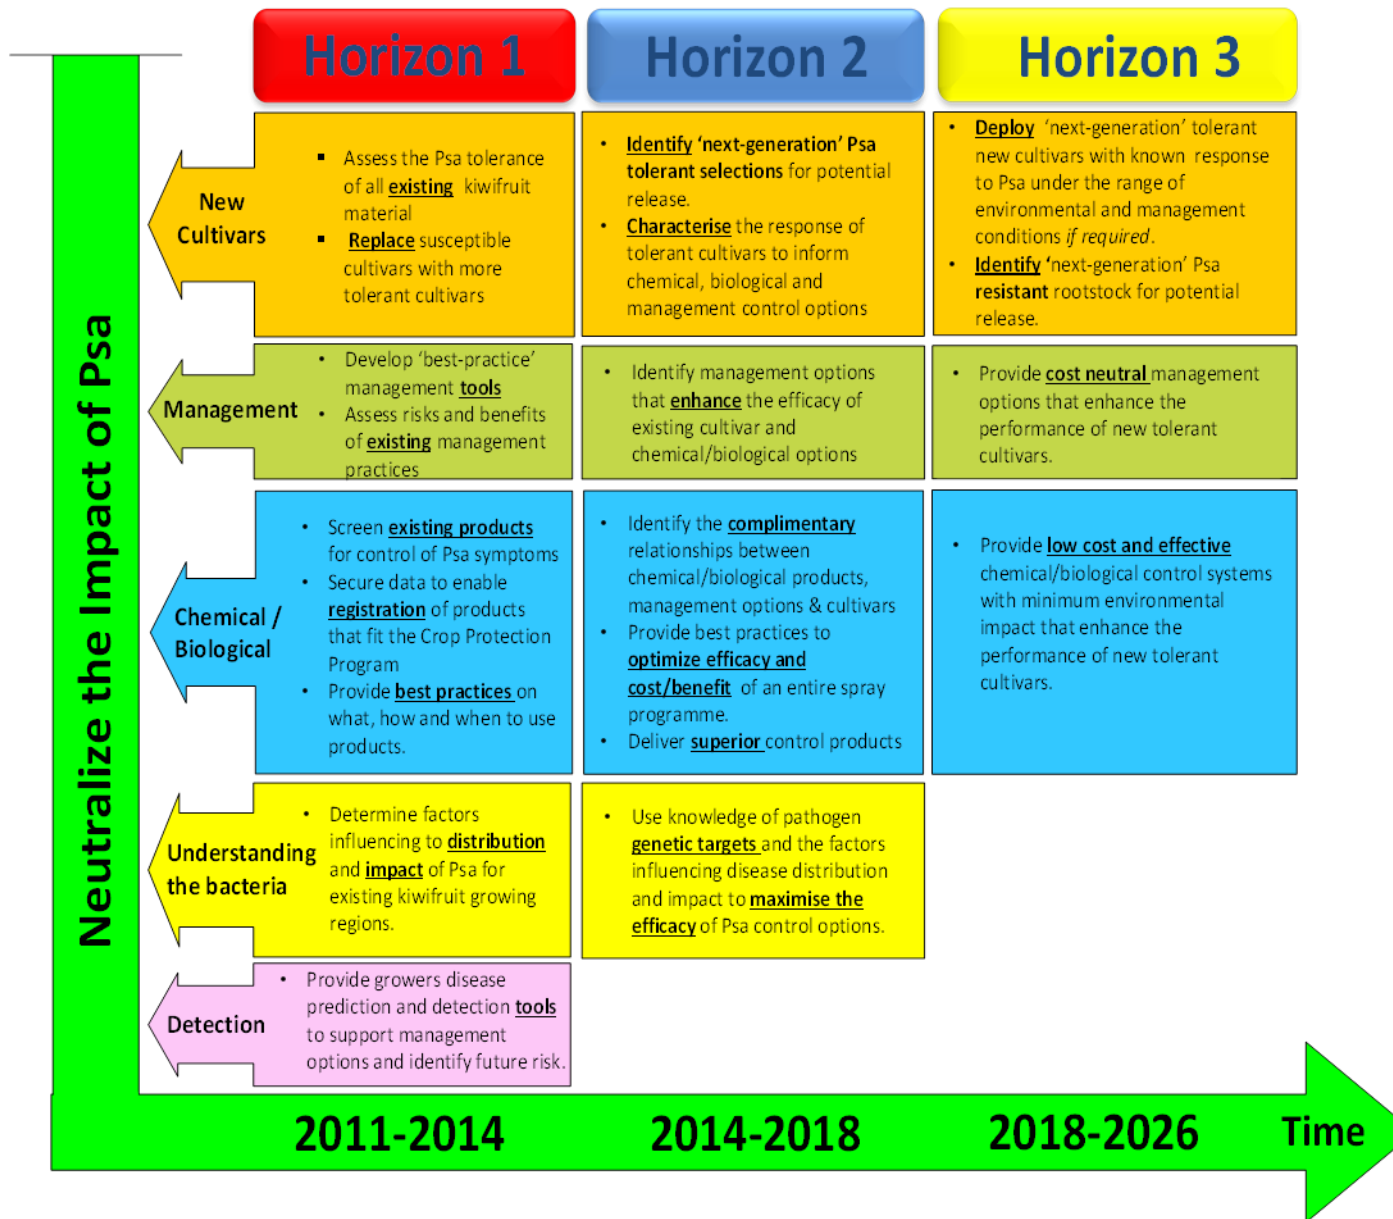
Horizon 1

Horizon 2

Horizon 3

Neutralize the Impact of Psa

New Cultivars

- Assess the Psa tolerance of all existing kiwifruit material
- Replace susceptible cultivars with more tolerant cultivars

- Identify 'next-generation' Psa tolerant selections for potential release.
- Characterise the response of tolerant cultivars to inform chemical, biological and management control options

- Deploy 'next-generation' tolerant new cultivars with known response to Psa under the range of environmental and management conditions if required.
- Identify 'next-generation' Psa resistant rootstock for potential release.

Management

- Develop 'best-practice' management tools
- Assess risks and benefits of existing management practices

- Identify management options that enhance the efficacy of existing cultivar and chemical/biological options

- Provide cost neutral management options that enhance the performance of new tolerant cultivars.

Chemical / Biological

- Screen existing products for control of Psa symptoms
- Secure data to enable registration of products that fit the Crop Protection Program
- Provide best practices on what, how and when to use products.

- Identify the complimentary relationships between chemical/biological products, management options & cultivars
- Provide best practices to optimize efficacy and cost/benefit of an entire spray programme.
- Deliver superior control products

- Provide low cost and effective chemical/biological control systems with minimum environmental impact that enhance the performance of new tolerant cultivars.

Understanding the bacteria

- Determine factors influencing to distribution and impact of Psa for existing kiwifruit growing regions.

- Use knowledge of pathogen genetic targets and the factors influencing disease distribution and impact to maximise the efficacy of Psa control options.

Detection

- Provide growers disease prediction and detection tools to support management options and identify future risk.

2011-2014

2014-2018

2018-2026

Time